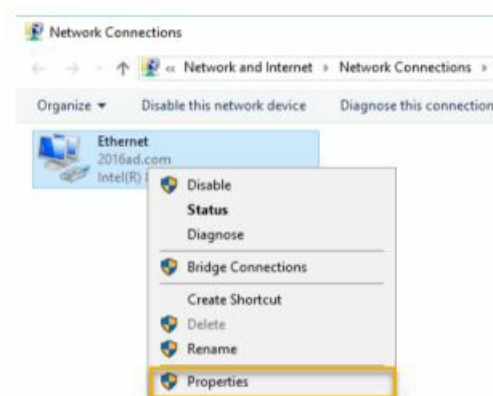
Network Connections

« Network and Internet › Network Connections ›

Organize ▾ Disable this network device Diagnose this connection

Ethernet
2016ad.com
Intel(R) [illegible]

Disable
Status
Diagnose
Bridge Connections
Create Shortcut
Delete
Rename
Properties